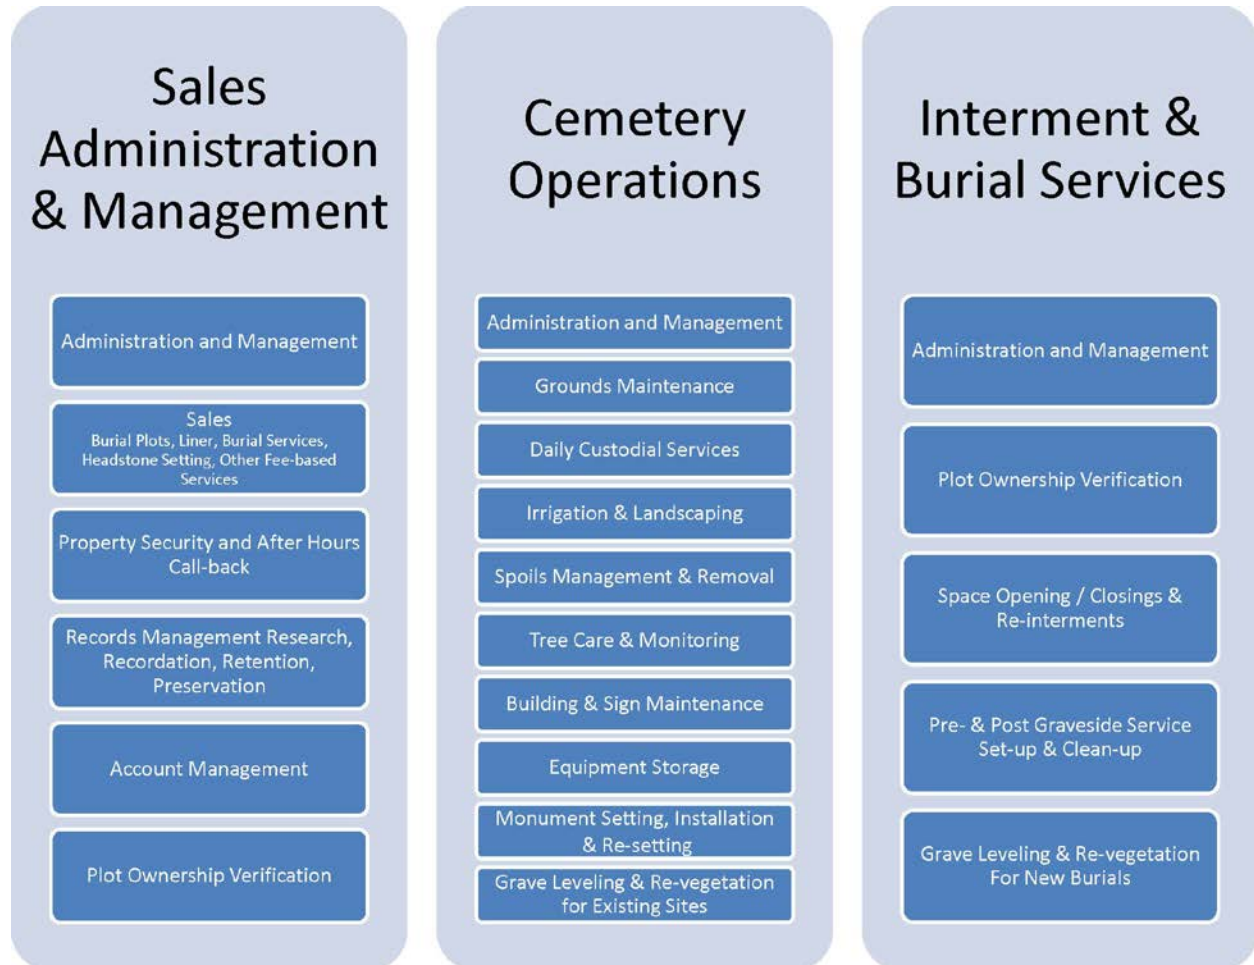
Sales Administration & Management

Administration and Management

Sales
Burial Plots, Liner, Burial Services, Headstone Setting, Other Fee-based Services

Property Security and After Hours Call-back

Records Management Research, Recordation, Retention, Preservation

Account Management

Plot Ownership Verification

Cemetery Operations

Administration and Management

Grounds Maintenance

Daily Custodial Services

Irrigation & Landscaping

Spoils Management & Removal

Tree Care & Monitoring

Building & Sign Maintenance

Equipment Storage

Monument Setting, Installation & Re-setting

Grave Leveling & Re-vegetation for Existing Sites

Interment & Burial Services

Administration and Management

Plot Ownership Verification

Space Opening / Closings & Re-interments

Pre- & Post Graveside Service Set-up & Clean-up

Grave Leveling & Re-vegetation For New Burials